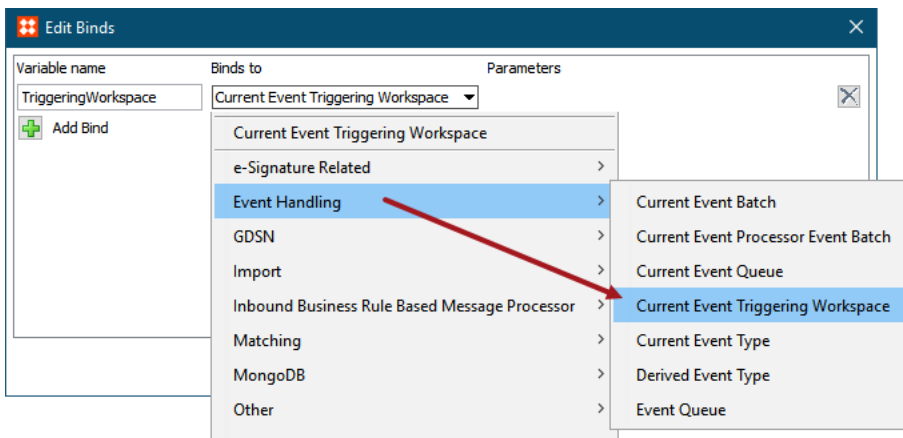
Edit Binds

Variable name
Binds to
Parameters

TriggeringWorkspace
Current Event Triggering Workspace

Add Bind

Current Event Triggering Workspace
e-Signature Related
Event Handling
GDSN
Import
Inbound Business Rule Based Message Processor
Matching
MongoDB
Other

Current Event Batch
Current Event Processor Event Batch
Current Event Queue
Current Event Triggering Workspace
Current Event Type
Derived Event Type
Event Queue